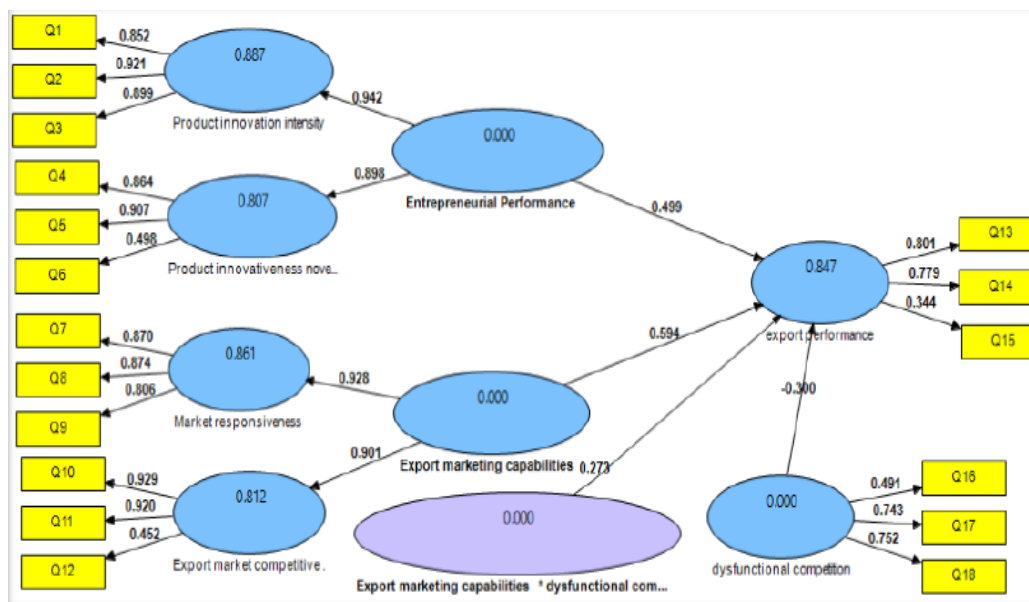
Q1
0.852
Q2
0.921
Q3
0.899
0.887
Product innovation intensity
0.942
0.000
Entrepreneurial Performance
0.898
Q4
0.864
Q5
0.907
Q6
0.498
0.807
Product innovativeness nove...
0.499
0.847
export performance
0.801
Q13
0.779
Q14
0.344
Q15
Q7
0.870
Q8
0.874
Q9
0.806
0.861
Market responsiveness
0.928
0.594
0.000
Export marketing capabilities
-0.300
0.901
0.273
Q10
0.929
Q11
0.920
Q12
0.452
0.812
Export market competitive .
0.000
Export marketing capabilities * dysfunctional com...
0.000
dysfunctional competiton
0.491
Q16
0.743
Q17
0.752
Q18